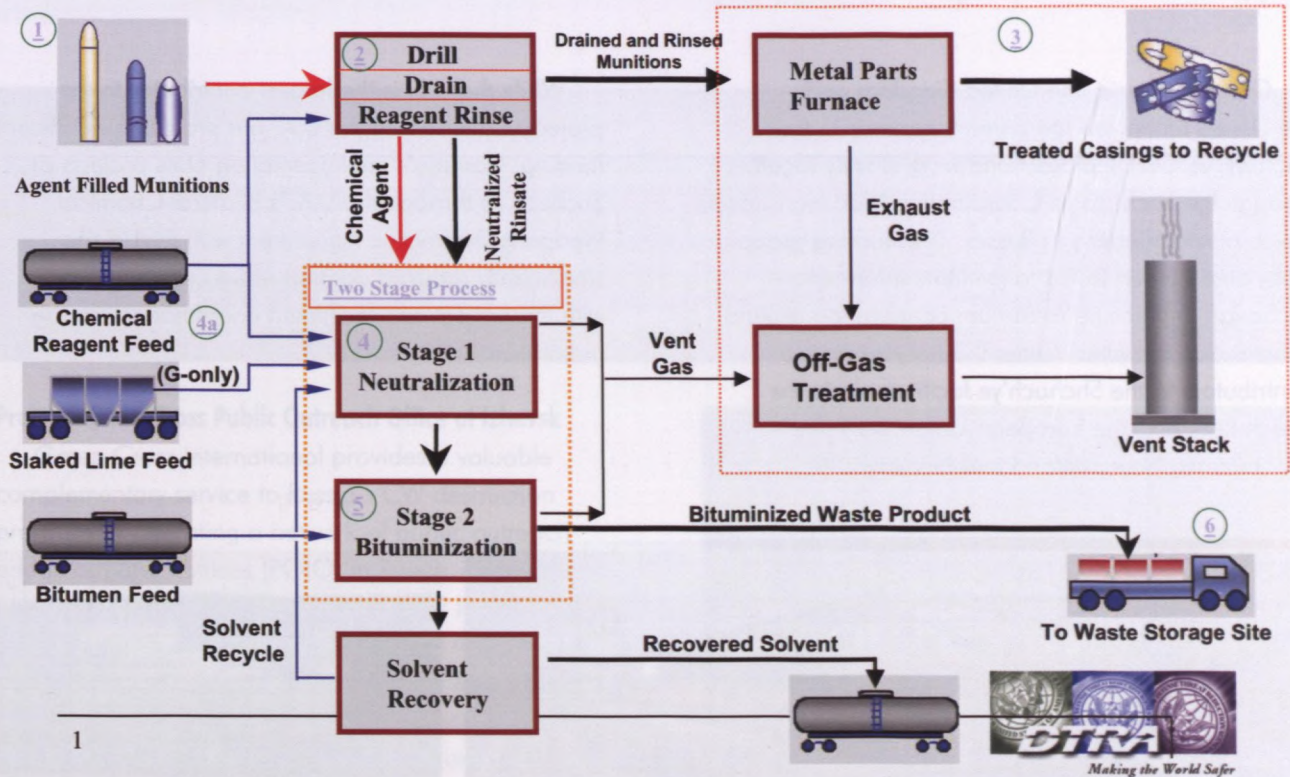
1

Agent Filled Munitions

2 Drill

Drain

Reagent Rinse

Drained and Rinsed Munitions

Metal Parts Furnace

3

Treated Casings to Recycle

Chemical Agent

Neutralized Rinsate

Exhaust Gas

Two Stage Process

Chemical Reagent Feed

4a

4 Stage 1 Neutralization

(G-only)

Vent Gas

Off-Gas Treatment

Slaked Lime Feed

Vent Stack

5 Stage 2 Bituminization

Bituminized Waste Product

6

Bitumen Feed

To Waste Storage Site

Solvent Recycle

Solvent Recovery

Recovered Solvent

1

DTRA

Making the World Safer